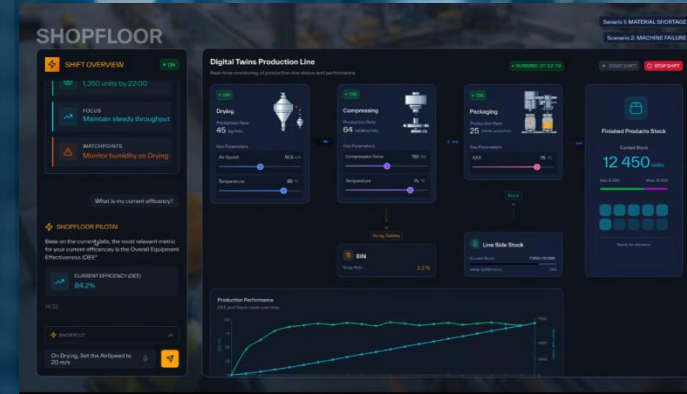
SHOPFLOOR

Scenario 1: MATERIAL SHORTAGE
Scenario 2: MACHINE FAILURE

SHIFT OVERVIEW
ON
1,350 units by 22:00
FOCUS
Maintain steady throughput
WATCHPOINTS
Monitor humidity on Drying

What is my current efficiency?

SHOPFLOOR PILOT
Base on the current data, the most relevant metric for your current efficiency is the Overall Equipment Effectiveness (OEE)"
CURRENT EFFICIENCY (OEE)
84.2%
14:32

SHORTCUT
On Drying, Set the AirSpeed to 20 m/s

Digital Twins Production Line
Real-time monitoring of production line status and performance
RUNNING 01:32:19
START SHIFT
STOP SHIFT

ON
Drying
Production Rate
45 kg/min
Key Parameters
Air Speed 10.5 m/s
Temperature 85 °C

ON
Compressing
Production Rate
64 tablets/min
Key Parameters
Compression force 150 kN
Temperature 75 °C

ON
Packaging
Production Rate
25 blister packs/min
Key Parameters
XXX 75 %

Finished Products Stock
Current Stock
12 450 units
Min: 8 000
Max: 16 000
Ready for shipment

Scrap Defects
BIN
Scrap Rate 3.2 %

Stock
Line Side Stock
Current Stock 7 850 / 10 000
Initial 5,000 items 75%

Production Performance
OEE and Stock Level over time